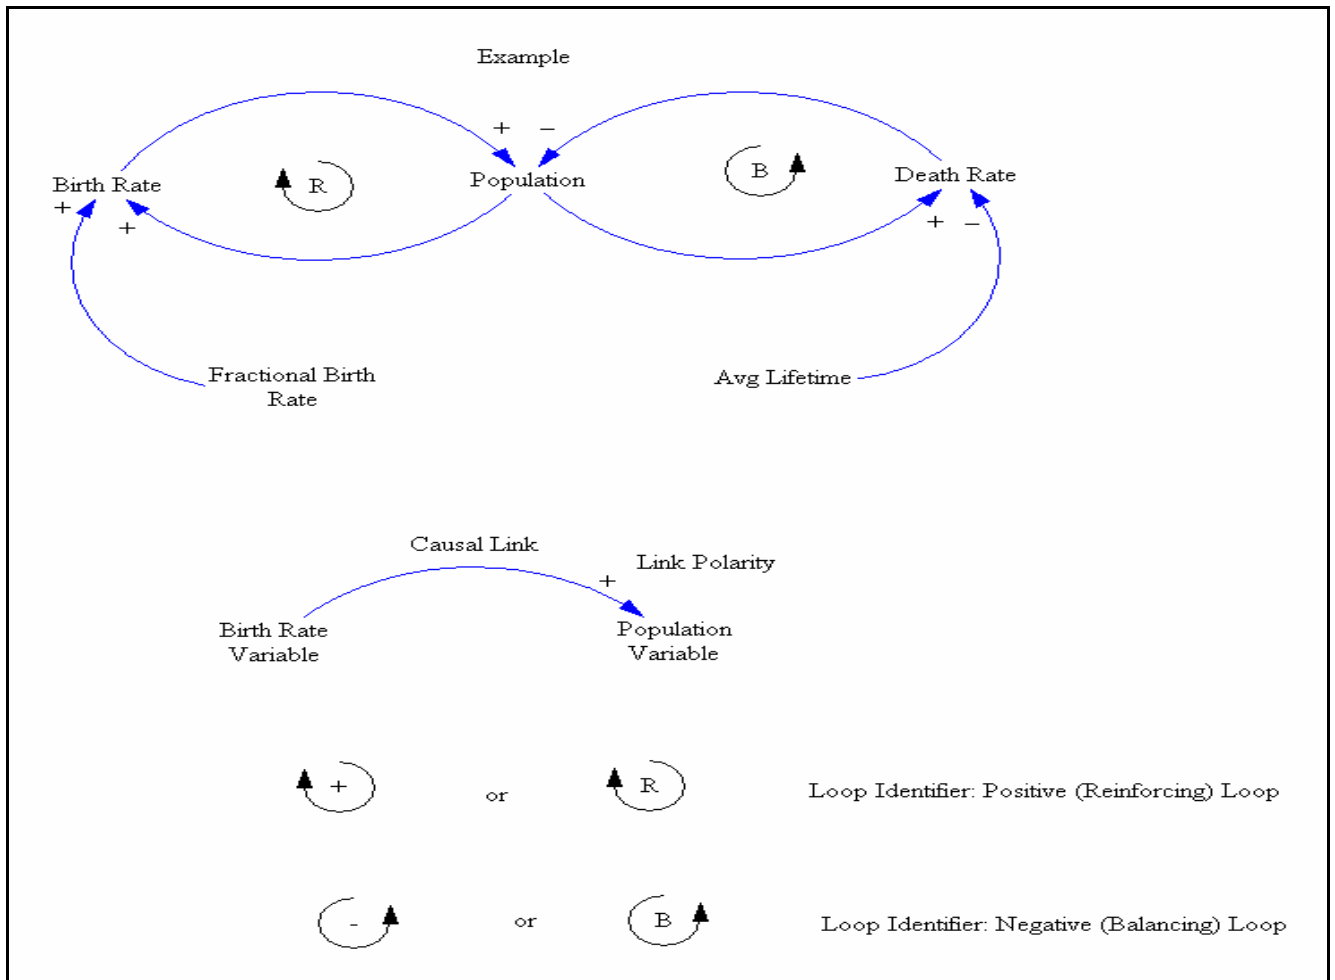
Example

Birth Rate

R

Population

B

Death Rate

+ –

+

+

+ –

Fractional Birth Rate

Avg Lifetime

Causal Link

Link Polarity

+

Birth Rate Variable

Population Variable

+ or R Loop Identifier: Positive (Reinforcing) Loop

- or B Loop Identifier: Negative (Balancing) Loop